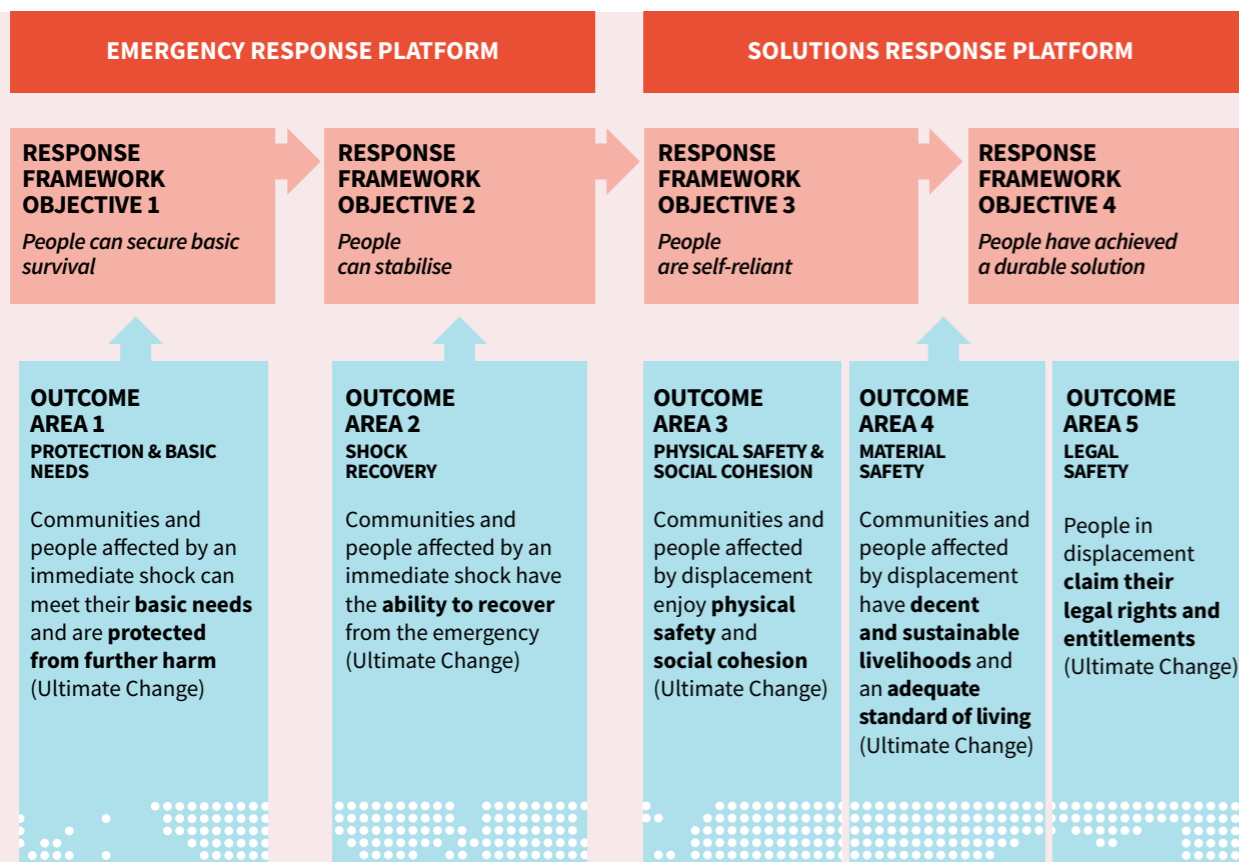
EMERGENCY RESPONSE PLATFORM

SOLUTIONS RESPONSE PLATFORM

RESPONSE FRAMEWORK OBJECTIVE 1
People can secure basic survival

RESPONSE FRAMEWORK OBJECTIVE 2
People can stabilise

RESPONSE FRAMEWORK OBJECTIVE 3
People are self-reliant

RESPONSE FRAMEWORK OBJECTIVE 4
People have achieved a durable solution

OUTCOME AREA 1
PROTECTION & BASIC NEEDS
Communities and people affected by an immediate shock can meet their basic needs and are protected from further harm (Ultimate Change)

OUTCOME AREA 2
SHOCK RECOVERY
Communities and people affected by an immediate shock have the ability to recover from the emergency (Ultimate Change)

OUTCOME AREA 3
PHYSICAL SAFETY & SOCIAL COHESION
Communities and people affected by displacement enjoy physical safety and social cohesion (Ultimate Change)

OUTCOME AREA 4
MATERIAL SAFETY
Communities and people affected by displacement have decent and sustainable livelihoods and an adequate standard of living (Ultimate Change)

OUTCOME AREA 5
LEGAL SAFETY
People in displacement claim their legal rights and entitlements (Ultimate Change)